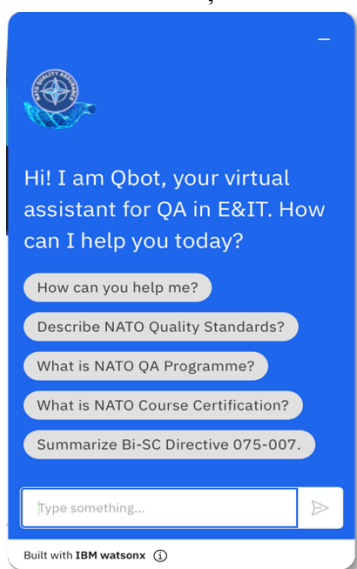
NATO QUALITY ASSURANCE

Hi! I am Qbot, your virtual assistant for QA in E&IT. How can I help you today?

How can you help me?

Describe NATO Quality Standards?

What is NATO QA Programme?

What is NATO Course Certification?

Summarize Bi-SC Directive 075-007.

Type something...

Built with IBM watsonx